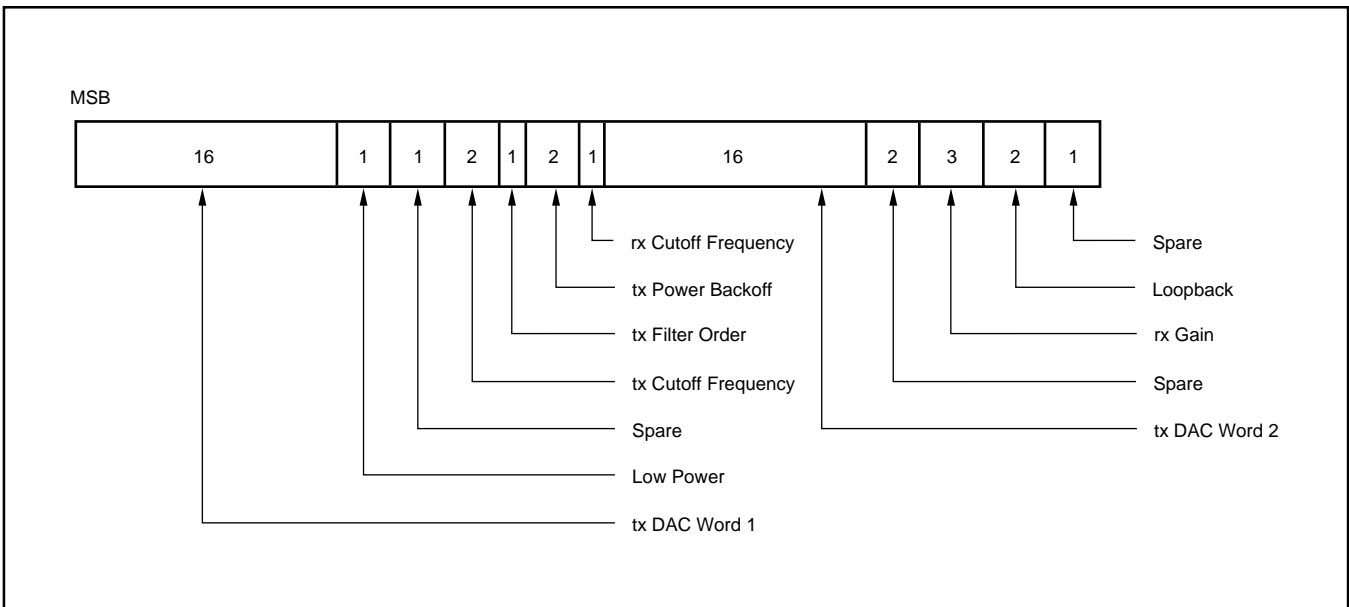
MSB

| 16 | 1 | 1 | 2 | 1 | 2 | 1 | 16 | 2 | 3 | 2 | 1 |
|---|---|---|---|---|---|---|---|---|---|---|---|

rx Cutoff Frequency
tx Power Backoff
tx Filter Order
tx Cutoff Frequency
Spare
Low Power
tx DAC Word 1

Spare
Loopback
rx Gain
Spare
tx DAC Word 2